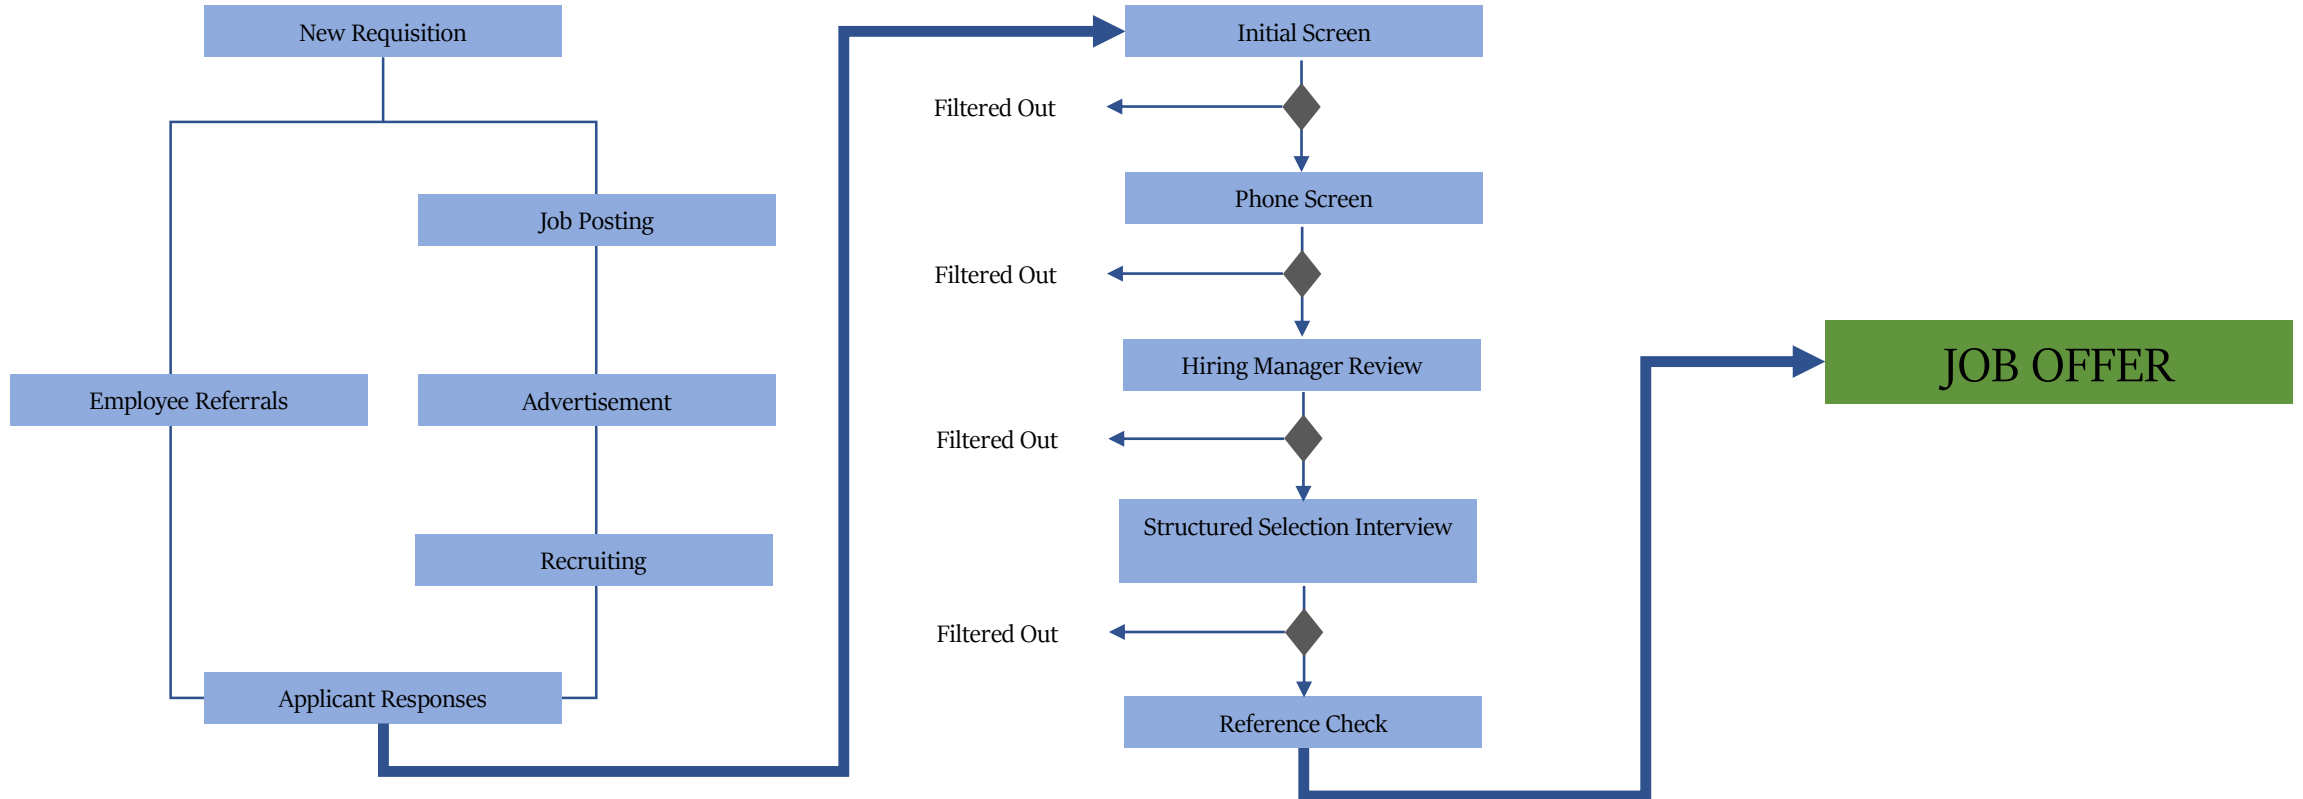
New Requisition

Job Posting

Employee Referrals

Advertisement

Recruiting

Applicant Responses

Initial Screen

Filtered Out

Phone Screen

Filtered Out

Hiring Manager Review

Filtered Out

Structured Selection Interview

Filtered Out

Reference Check

JOB OFFER